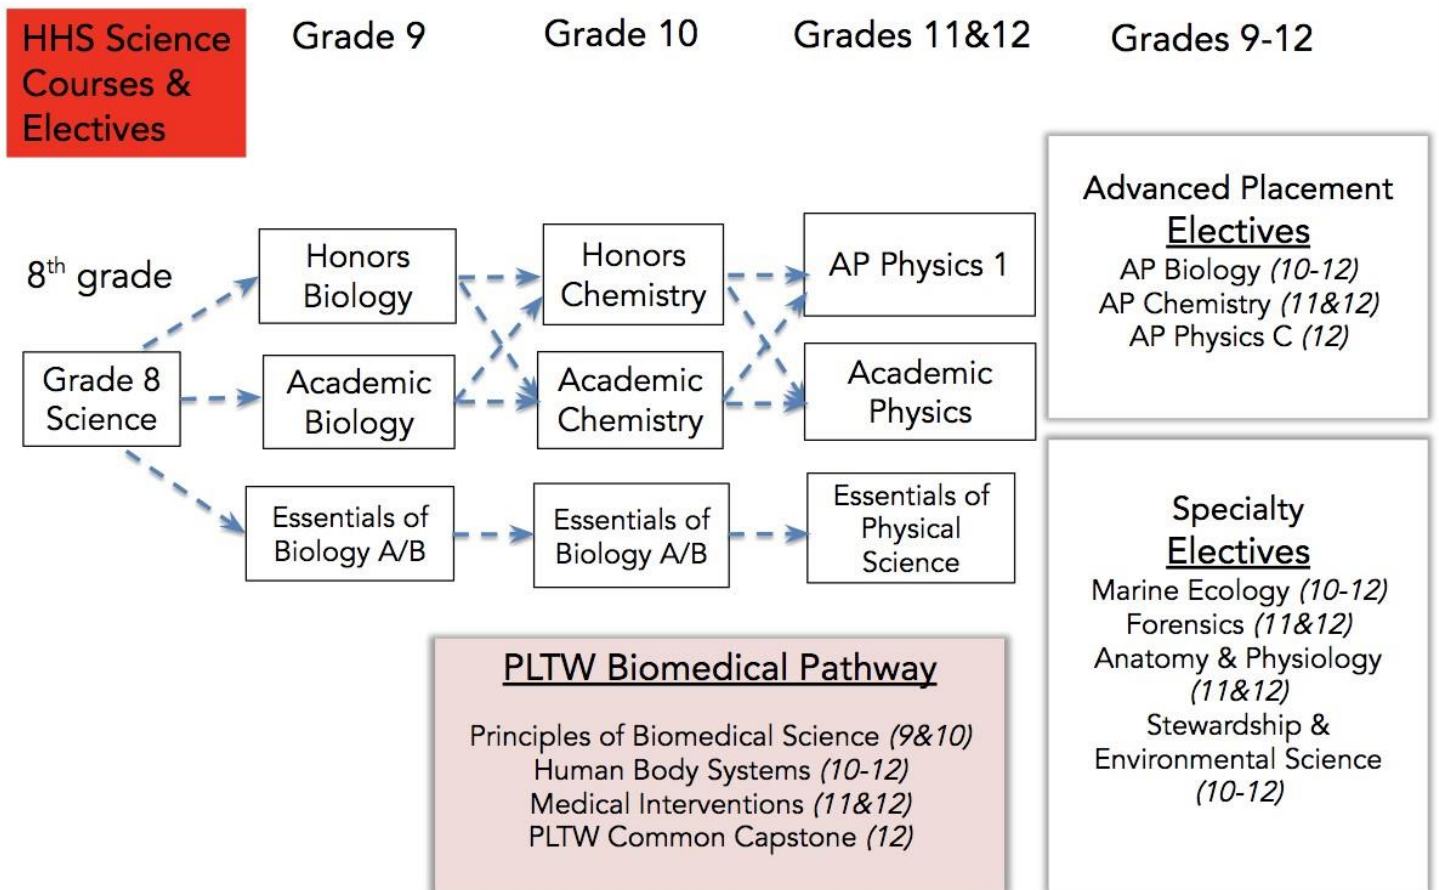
HHS Science Courses & Electives

Grade 9

Grade 10

Grades 11&12

Grades 9-12

8$^{th}$ grade

Grade 8 Science

Honors Biology

Academic Biology

Essentials of Biology A/B

Honors Chemistry

Academic Chemistry

Essentials of Biology A/B

AP Physics 1

Academic Physics

Essentials of Physical Science

Advanced Placement
Electives
AP Biology (10-12)
AP Chemistry (11&12)
AP Physics C (12)

Specialty
Electives
Marine Ecology (10-12)
Forensics (11&12)
Anatomy & Physiology (11&12)
Stewardship & Environmental Science (10-12)

PLTW Biomedical Pathway

Principles of Biomedical Science (9&10)
Human Body Systems (10-12)
Medical Interventions (11&12)
PLTW Common Capstone (12)